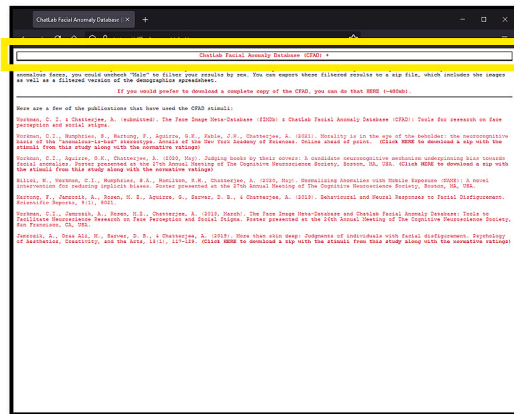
ChatLab Facial Anomaly Database (

ChatLab Facial Anomaly Database (CFAD) ▾

anomalous faces, you would unbeck "Male" to filter your results by sex. You can export these filtered results to a zip file, which includes the images as well as a filtered version of the demographics spreadsheet.

If you would prefer to download a complete copy of the CFAD, you can do that HERE (~480mb).

Here are a few of the publications that have used the CFAD stimuli:

Workman, C. I. & Chatterjee, A. (submitted). The Face Image Meta-Database (fIMDb) & ChatLab Facial Anomaly Database (CFAD): Tools for research on face perception and social stigma.

Workman, C.I., Humphries, S., Hartung, F., Aguirre, G.K., Kable, J.W., Chatterjee, A. (2021). Morality is in the eye of the beholder: the neurocognitive basis of the "anomalous-is-bad" stereotype. Annals of the New York Academy of Sciences. Online ahead of print. (Click HERE to download a zip with the stimuli from this study along with the normative ratings)

Workman, C.I., Aguirre, G.K., Chatterjee, A. (2020, May). Judging books by their covers: A candidate neurocognitive mechanism underpinning bias towards facial anomalies. Poster presented at the 27th Annual Meeting of The Cognitive Neuroscience Society, Boston, MA, USA. (Click HERE to download a zip with the stimuli from this study along with the normative ratings)

Billot, R., Workman, C.I., Humphries, S.A., Mohilson, S.M., Chatterjee, A. (2020, May). Normalizing Anomalies with Mobile Exposure (NAME): A novel intervention for reducing implicit biases. Poster presented at the 27th Annual Meeting of The Cognitive Neuroscience Society, Boston, MA, USA.

Hartung, F., Jamrozik, A., Rosen, M. E., Aguirre, G., Sarwer, D. B., & Chatterjee, A. (2019). Behavioural and Neural Responses to Facial Disfigurement. Scientific Reports, 9(1), 8021.

Workman, C.I., Jamrozik, A., Rosen, M.E., Chatterjee, A. (2019, March). The Face Image Meta-Database and ChatLab Facial Anomaly Database: Tools to facilitate Neuroscience Research on Face Perception and Social Stigma. Poster presented at the 26th Annual Meeting of The Cognitive Neuroscience Society, San Francisco, CA, USA.

Jamrozik, A., Oraa Ali, M., Sarwer, D. B., & Chatterjee, A. (2019). More than skin deep: Judgments of individuals with facial disfigurement. Psychology of Aesthetics, Creativity, and the Arts, 13(1), 117-129. (Click HERE to download a zip with the stimuli from this study along with the normative ratings)